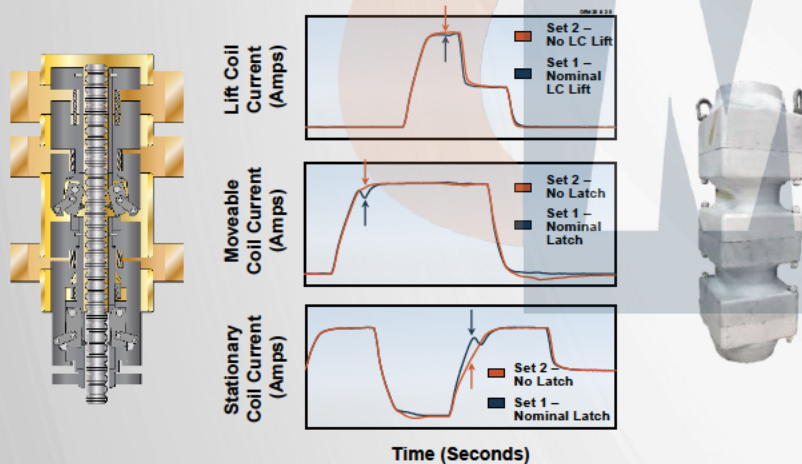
Lift Coil Current (Amps)

Set 2 – No LC Lift

Set 1 – Nominal LC Lift

Moveable Coil Current (Amps)

Set 2 – No Latch

Set 1 – Nominal Latch

Stationary Coil Current (Amps)

Set 2 – No Latch

Set 1 – Nominal Latch

Time (Seconds)